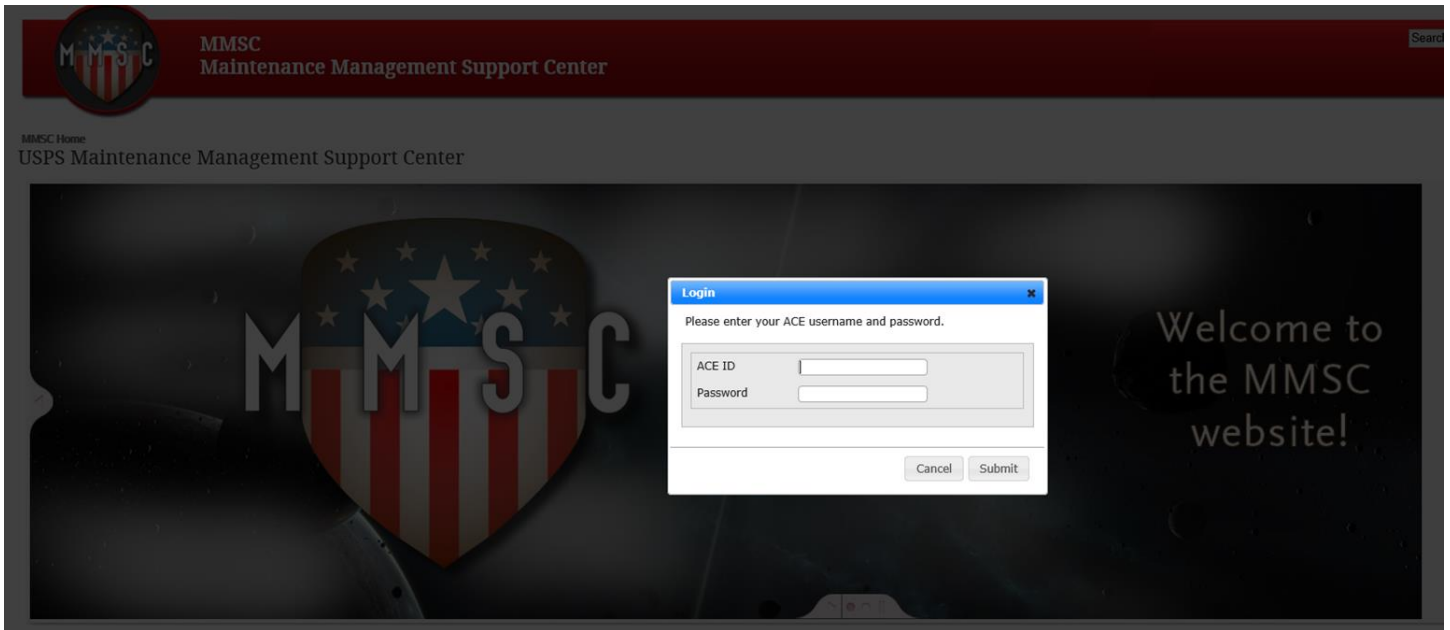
MMSC

MMSC
Maintenance Management Support Center

Searc

MMSC Home
USPS Maintenance Management Support Center

MMSC

Login
Please enter your ACE username and password.

ACE ID
Password

Cancel Submit

Welcome to the MMSC website!